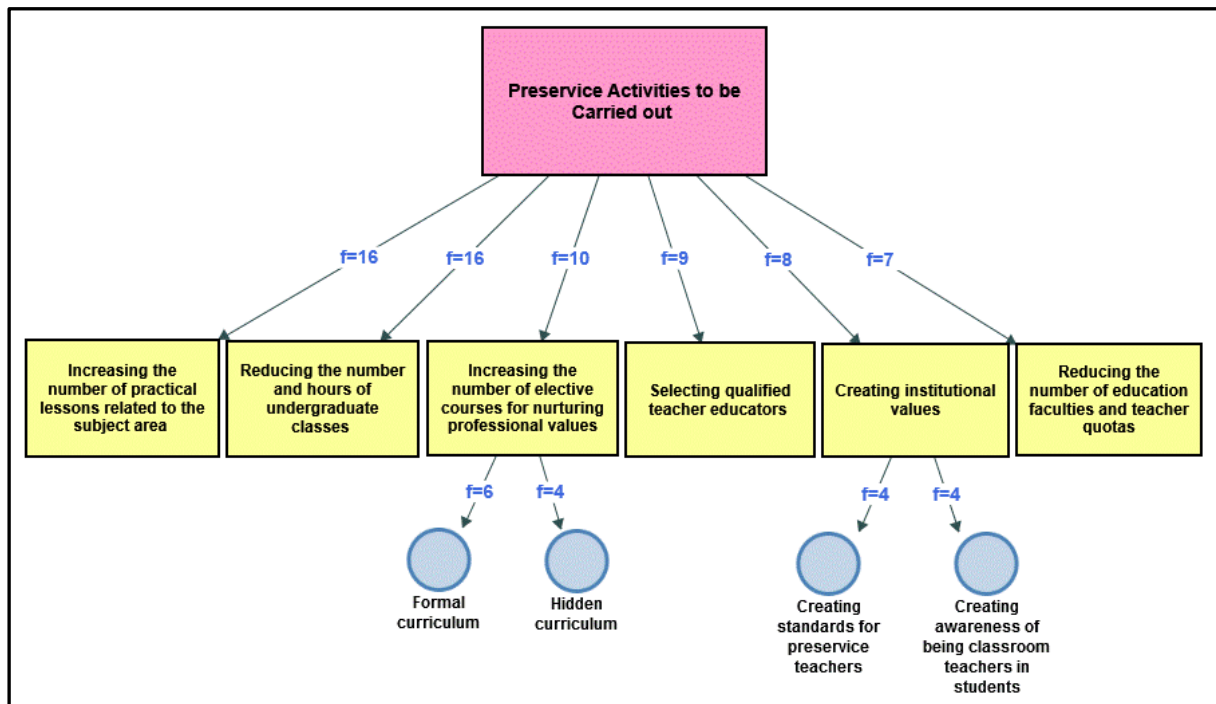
Preservice Activities to be Carried out

f=16
f=16
f=10
f=9
f=8
f=7

Increasing the number of practical lessons related to the subject area

Reducing the number and hours of undergraduate classes

Increasing the number of elective courses for nurturing professional values

Selecting qualified teacher educators

Creating institutional values

Reducing the number of education faculties and teacher quotas

f=6
f=4

Formal curriculum

Hidden curriculum

f=4
f=4

Creating standards for preservice teachers

Creating awareness of being classroom teachers in students